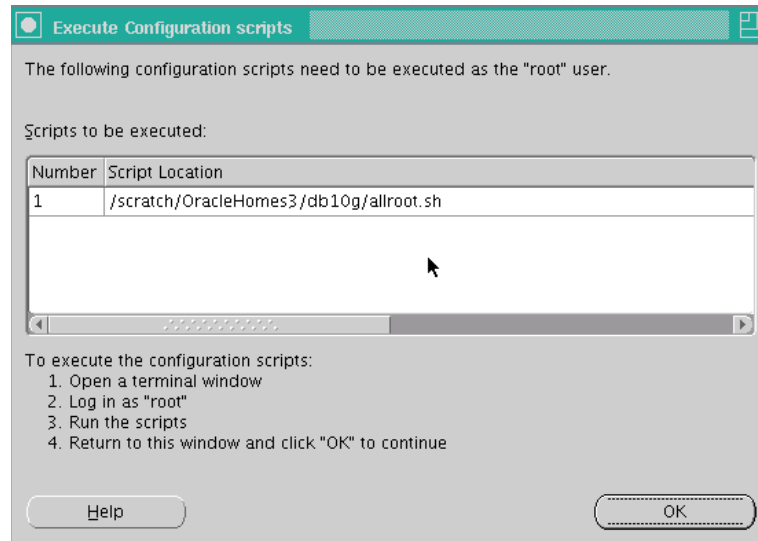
Execute Configuration scripts

The following configuration scripts need to be executed as the "root" user.

Scripts to be executed:

| Number | Script Location |
|---|---|
| 1 | /scratch/OracleHomes3/db10g/allroot.sh |

To execute the configuration scripts:
1. Open a terminal window
2. Log in as "root"
3. Run the scripts
4. Return to this window and click "OK" to continue

Help

OK